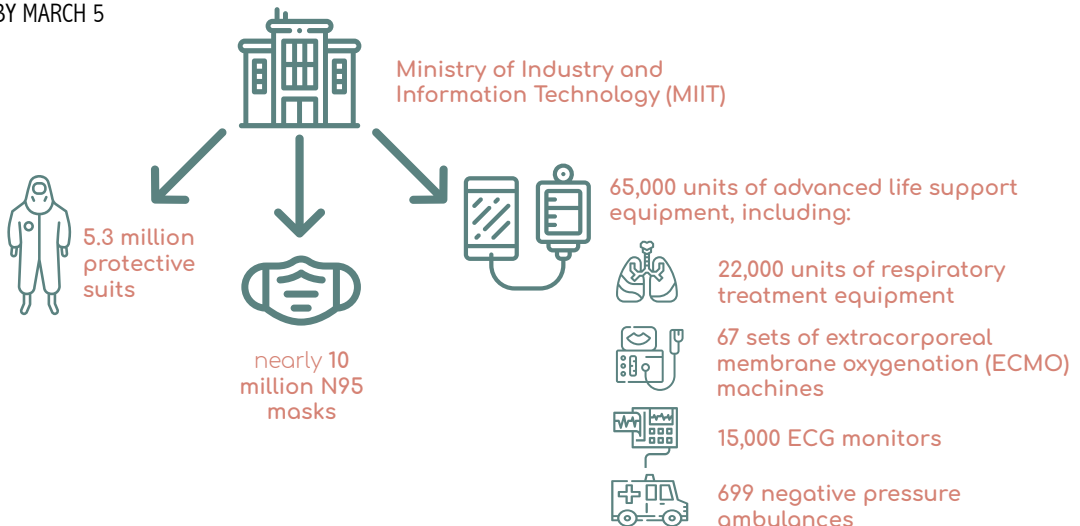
BY MARCH 5

Ministry of Industry and Information Technology (MIIT)

5.3 million protective suits

nearly 10 million N95 masks

65,000 units of advanced life support equipment, including:

22,000 units of respiratory treatment equipment

67 sets of extracorporeal membrane oxygenation (ECMO) machines

15,000 ECG monitors

699 negative pressure ambulances